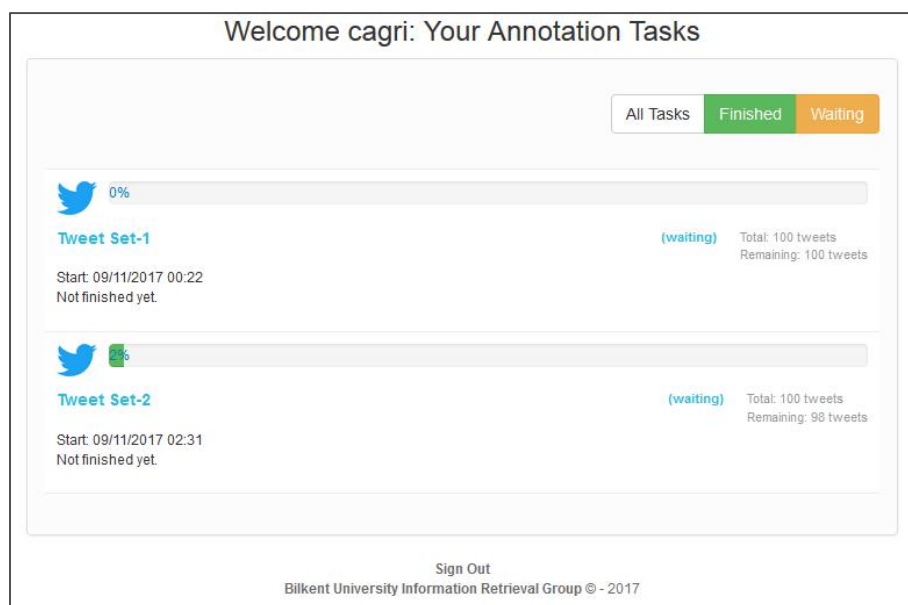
Welcome cagri: Your Annotation Tasks

All Tasks Finished Waiting

0%

Tweet Set-1

(waiting)

Total: 100 tweets
Remaining: 100 tweets

Start: 09/11/2017 00:22
Not finished yet.

2%

Tweet Set-2

(waiting)

Total: 100 tweets
Remaining: 98 tweets

Start: 09/11/2017 02:31
Not finished yet.

Sign Out
Bilkent University Information Retrieval Group © - 2017